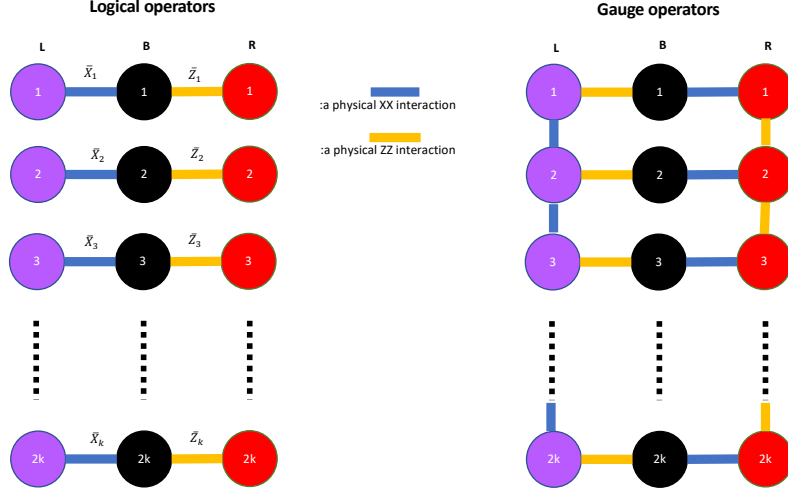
Logical operators

L B R

1 $\bar{X}_1$ 1 $\bar{Z}_1$ 1

2 $\bar{X}_2$ 2 $\bar{Z}_2$ 2

3 $\bar{X}_3$ 3 $\bar{Z}_3$ 3

2k $\bar{X}_k$ 2k $\bar{Z}_k$ 2k

:a physical XX interaction

:a physical ZZ interaction

Gauge operators

L B R

1 1 1

2 2 2

3 3 3

2k 2k 2k